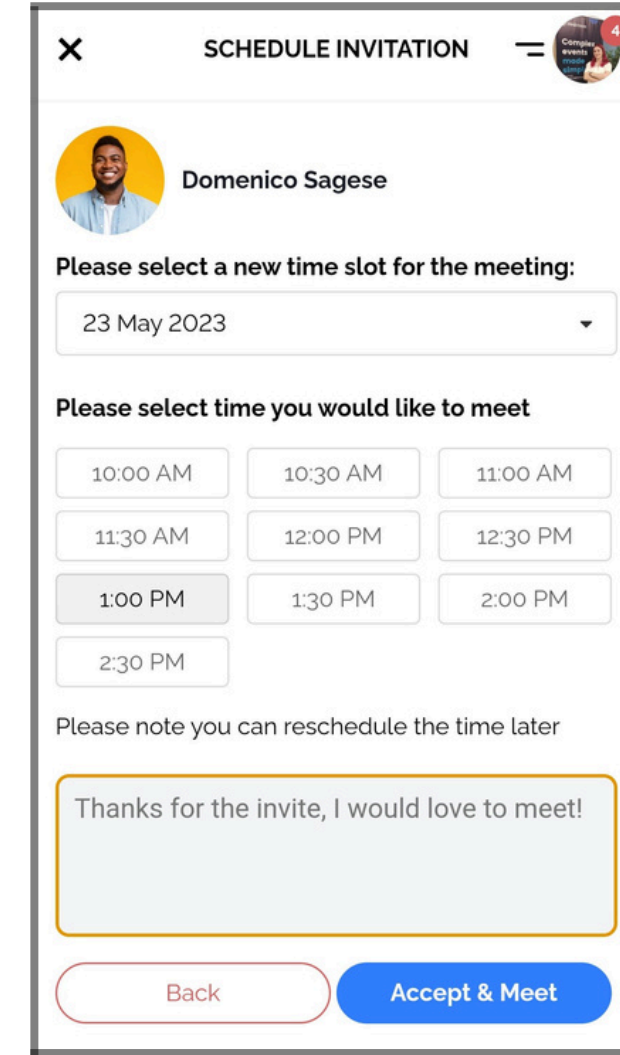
×

SCHEDULE INVITATION

4

Complex events made simple

Domenico Sagese

Please select a new time slot for the meeting:

23 May 2023

Please select time you would like to meet

| | | |
|---|---|---|
| 10:00 AM | 10:30 AM | 11:00 AM |
| 11:30 AM | 12:00 PM | 12:30 PM |
| 1:00 PM | 1:30 PM | 2:00 PM |
| 2:30 PM | | |

Please note you can reschedule the time later

Thanks for the invite, I would love to meet!

Back

Accept & Meet